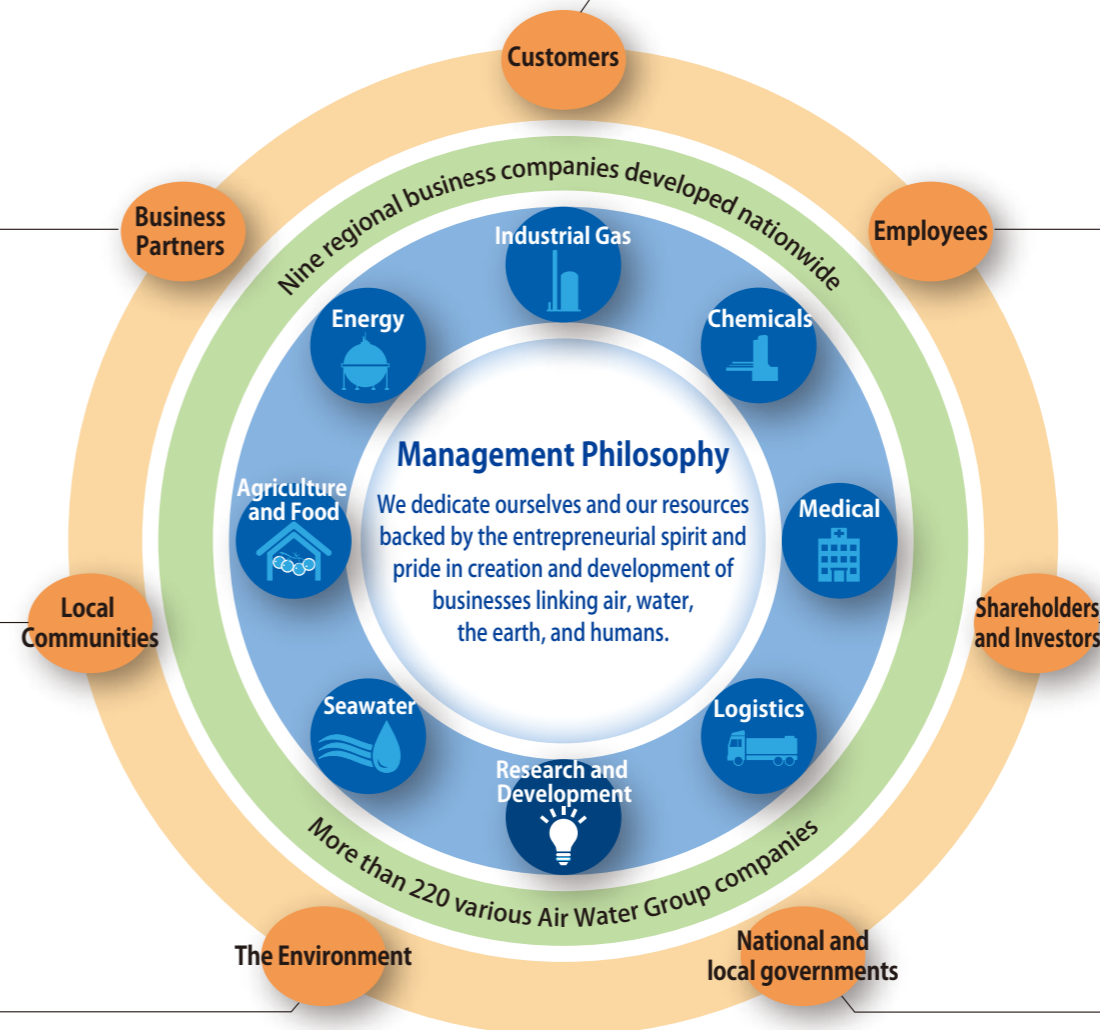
Customers

Business Partners

Employees

Nine regional business companies developed nationwide

Industrial Gas

Energy

Chemicals

Management Philosophy

We dedicate ourselves and our resources backed by the entrepreneurial spirit and pride in creation and development of businesses linking air, water, the earth, and humans.

Agriculture and Food

Medical

Local Communities

Shareholders and Investors

Seawater

Logistics

Research and Development

More than 220 various Air Water Group companies

The Environment

National and local governments